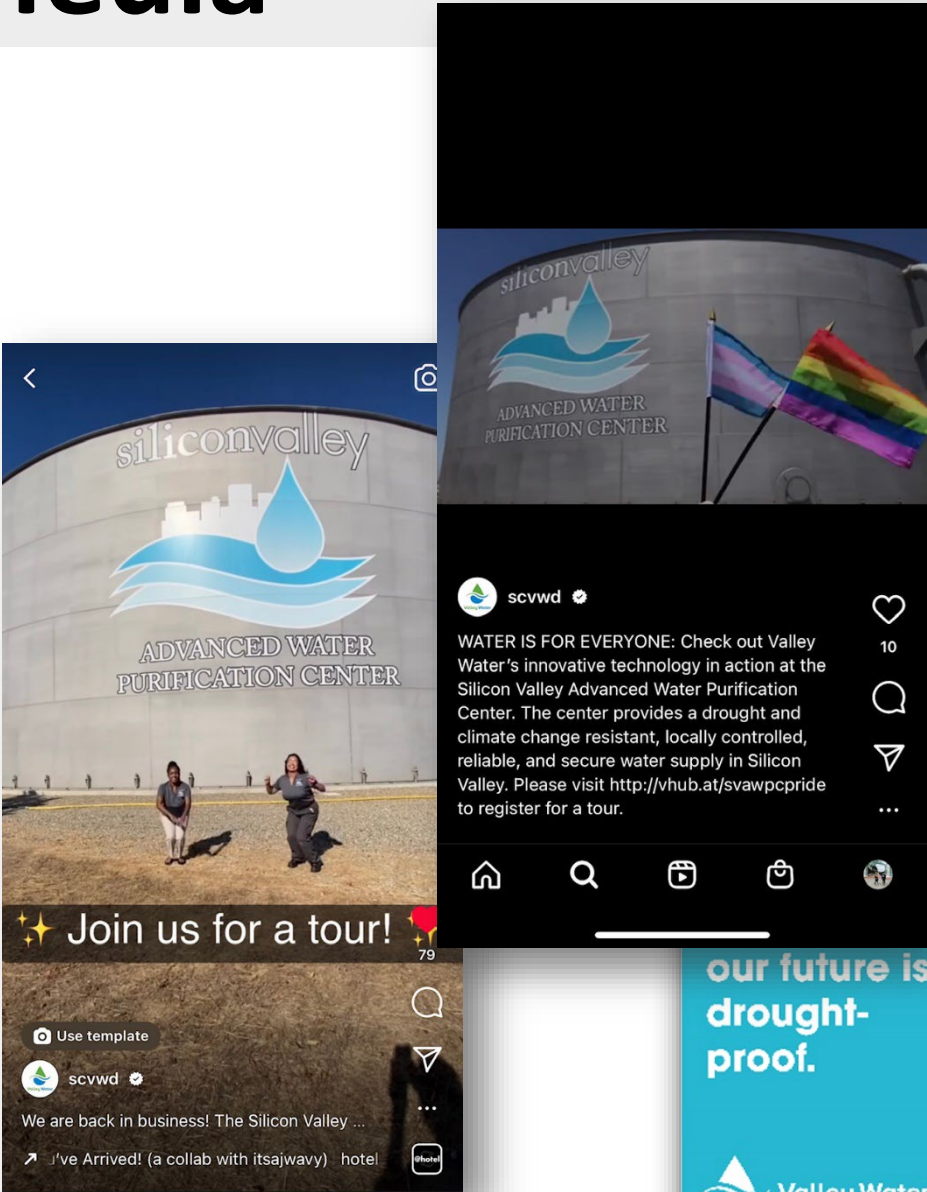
siliconvalley

ADVANCED WATER PURIFICATION CENTER

scvwd

WATER IS FOR EVERYONE: Check out Valley Water's innovative technology in action at the Silicon Valley Advanced Water Purification Center. The center provides a drought and climate change resistant, locally controlled, reliable, and secure water supply in Silicon Valley. Please visit http://vhub.at/svawpcpride to register for a tour.

10

siliconvalley

ADVANCED WATER PURIFICATION CENTER

✨ Join us for a tour!

79

Use template

scvwd

We are back in business! The Silicon Valley ...

↗ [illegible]'ve Arrived! (a collab with itsajwavy) hotel

our future is drought-proof.

Valley Wat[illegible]